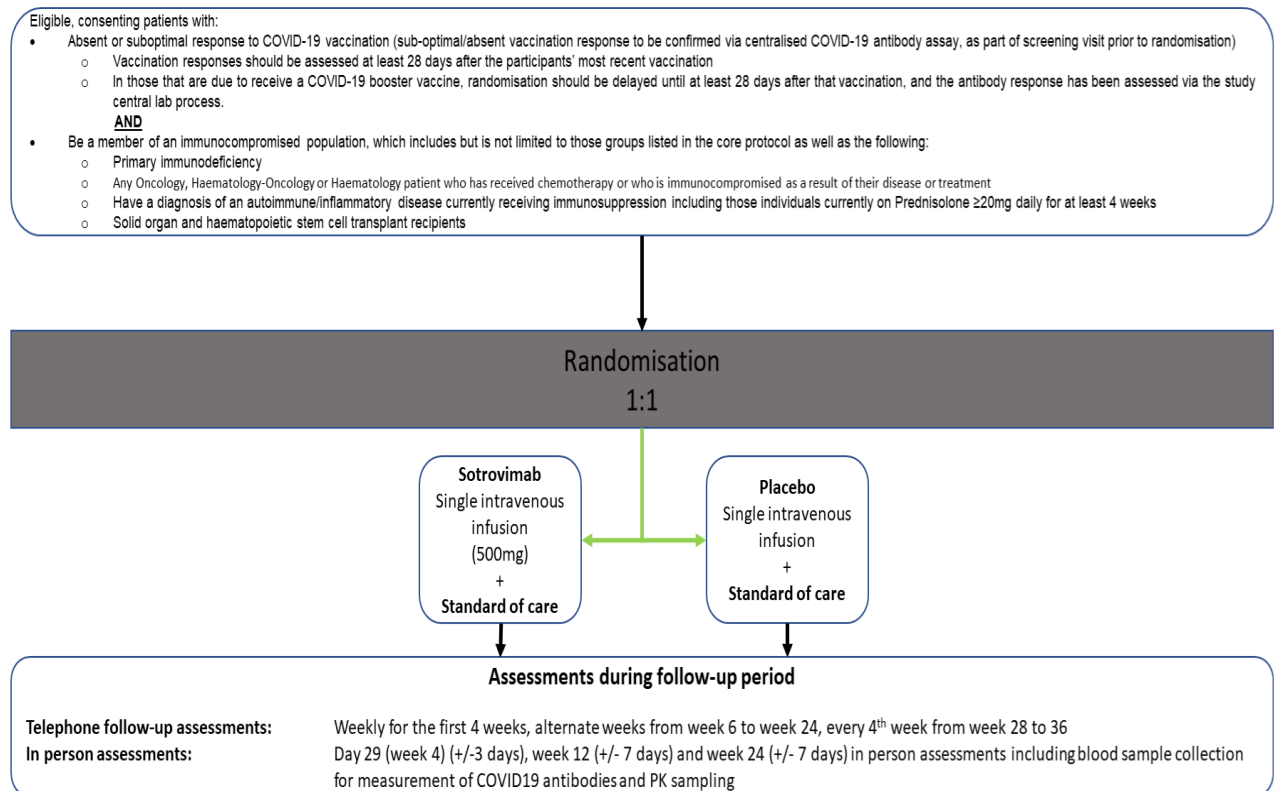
Eligible, consenting patients with:

- Absent or suboptimal response to COVID-19 vaccination (sub-optimal/absent vaccination response to be confirmed via centralised COVID-19 antibody assay, as part of screening visit prior to randomisation)
  - Vaccination responses should be assessed at least 28 days after the participants' most recent vaccination
  - In those that are due to receive a COVID-19 booster vaccine, randomisation should be delayed until at least 28 days after that vaccination, and the antibody response has been assessed via the study central lab process.

**AND**

- Be a member of an immunocompromised population, which includes but is not limited to those groups listed in the core protocol as well as the following:
  - Primary immunodeficiency
  - Any Oncology, Haematology-Oncology or Haematology patient who has received chemotherapy or who is immunocompromised as a result of their disease or treatment
  - Have a diagnosis of an autoimmune/inflammatory disease currently receiving immunosuppression including those individuals currently on Prednisolone ≥20mg daily for at least 4 weeks
  - Solid organ and haematopoietic stem cell transplant recipients

Randomisation
1:1

**Sotrovimab**
Single intravenous infusion
(500mg)
+
**Standard of care**

**Placebo**
Single intravenous infusion
+
**Standard of care**

**Assessments during follow-up period**

**Telephone follow-up assessments:** Weekly for the first 4 weeks, alternate weeks from week 6 to week 24, every 4$^{th}$ week from week 28 to 36

**In person assessments:** Day 29 (week 4) (+/-3 days), week 12 (+/- 7 days) and week 24 (+/- 7 days) in person assessments including blood sample collection for measurement of COVID19 antibodies and PK sampling